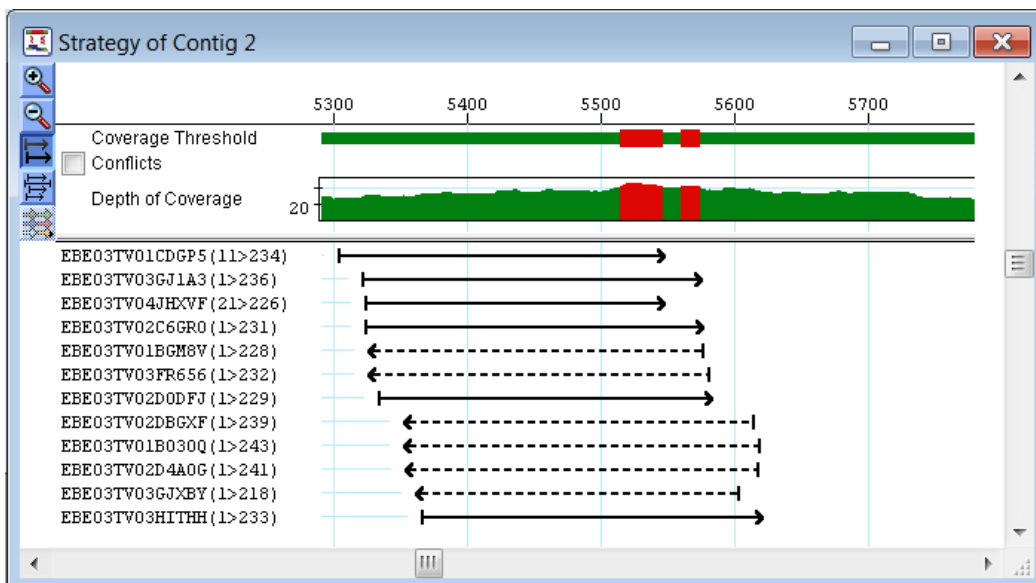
Strategy of Contig 2

5300 5400 5500 5600 5700

Coverage Threshold

Conflicts

Depth of Coverage

20

EBE03TV01CDGP5(11>234)
EBE03TV03GJ1A3(1>236)
EBE03TV04JHXVF(21>226)
EBE03TV02C6GR0(1>231)
EBE03TV01BGM8V(1>228)
EBE03TV03FR656(1>232)
EBE03TV02D0DFJ(1>229)
EBE03TV02DBGXF(1>239)
EBE03TV01B030Q(1>243)
EBE03TV02D4A0G(1>241)
EBE03TV03GJXBY(1>218)
EBE03TV03HITHH(1>233)